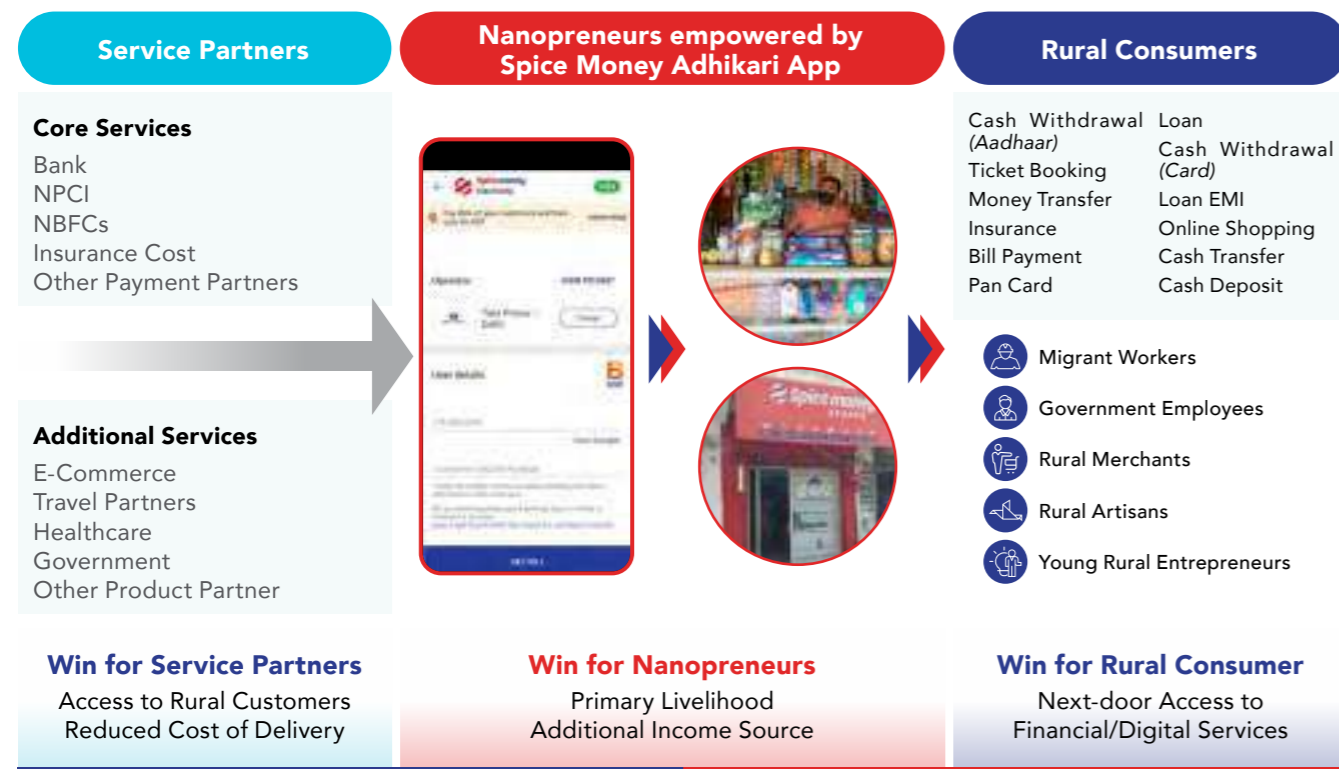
Service Partners

Core Services
Bank
NPCI
NBFCs
Insurance Cost
Other Payment Partners

Additional Services
E-Commerce
Travel Partners
Healthcare
Government
Other Product Partner

Nanopreneurs empowered by Spice Money Adhikari App

Rural Consumers

Cash Withdrawal *(Aadhaar)*
Ticket Booking
Money Transfer
Insurance
Bill Payment
Pan Card

Loan
Cash Withdrawal *(Card)*
Loan EMI
Online Shopping
Cash Transfer
Cash Deposit

Migrant Workers
Government Employees
Rural Merchants
Rural Artisans
Young Rural Entrepreneurs

Win for Service Partners
Access to Rural Customers
Reduced Cost of Delivery

Win for Nanopreneurs
Primary Livelihood
Additional Income Source

Win for Rural Consumer
Next-door Access to Financial/Digital Services